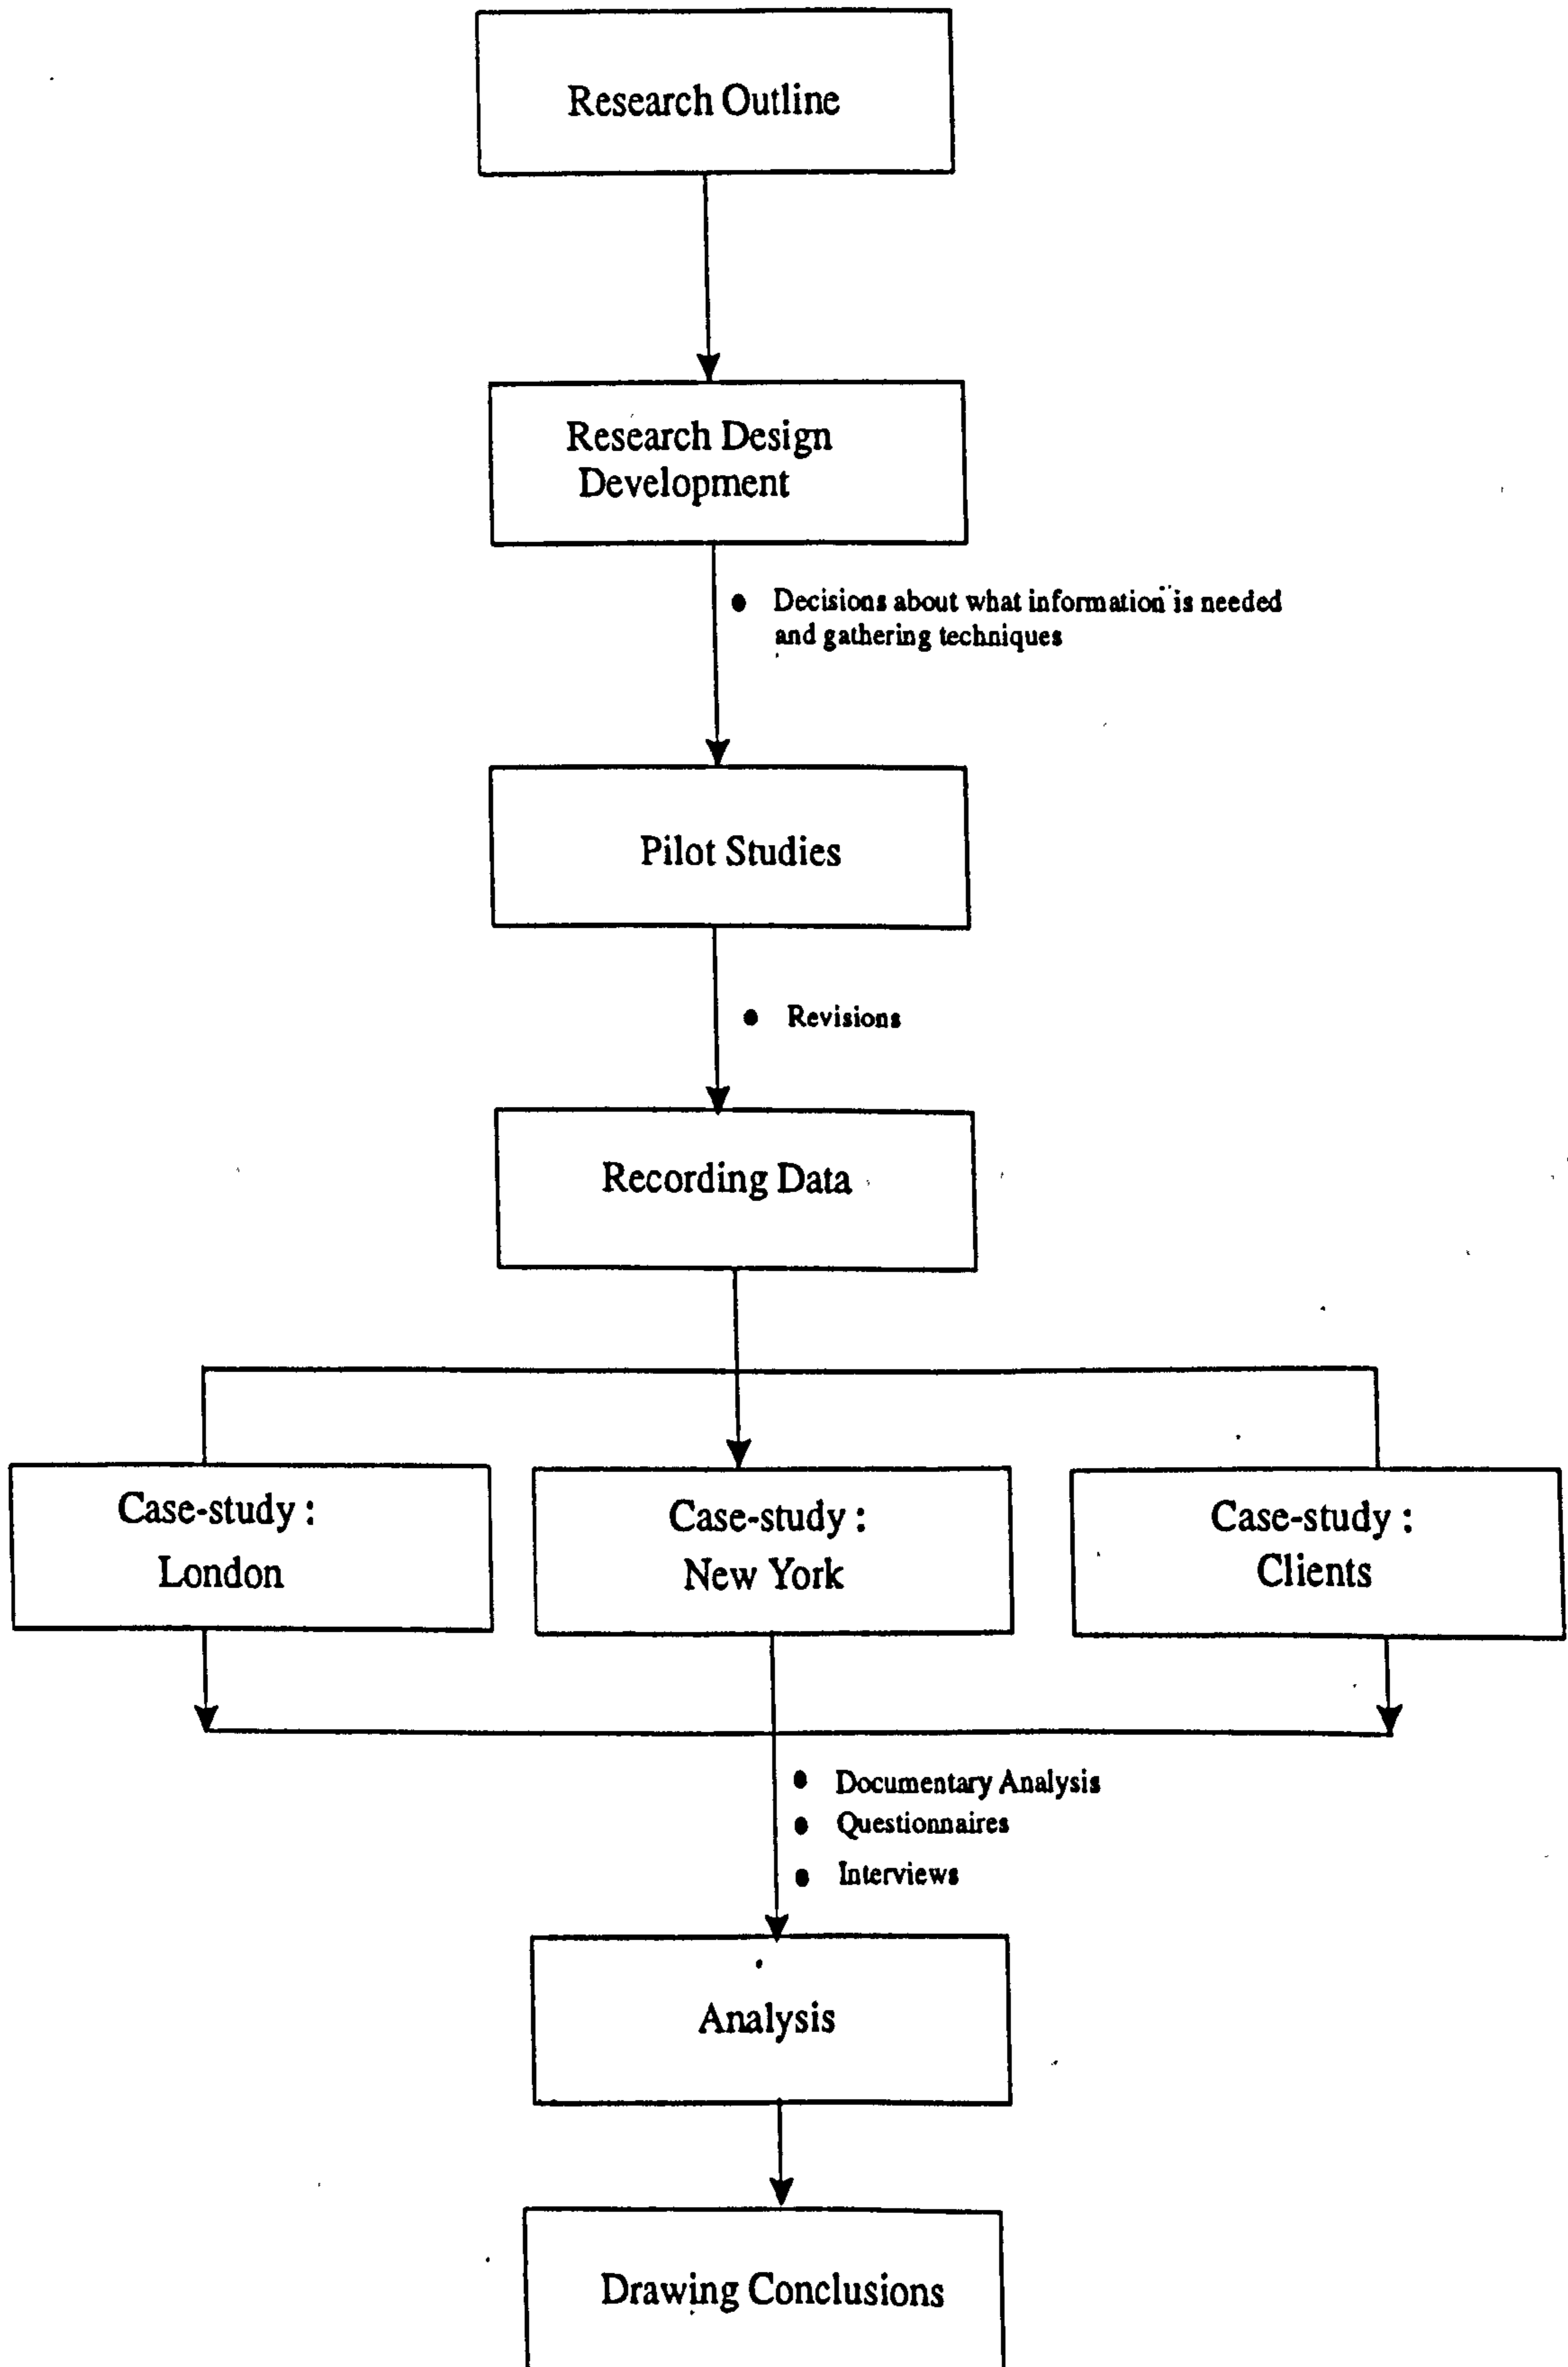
Research Outline

Research Design Development

• Decisions about what information is needed and gathering techniques

Pilot Studies

• Revisions

Recording Data

Case-study : London

Case-study : New York

Case-study : Clients

• Documentary Analysis
• Questionnaires
• Interviews

Analysis

Drawing Conclusions